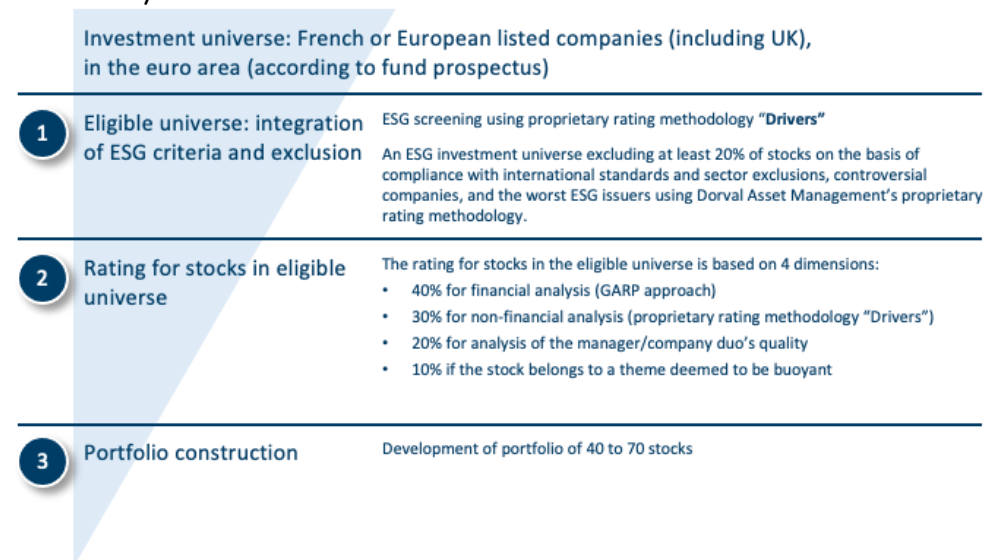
Investment universe: French or European listed companies (including UK), in the euro area (according to fund prospectus)

1

Eligible universe: integration of ESG criteria and exclusion

ESG screening using proprietary rating methodology "**Drivers**"

An ESG investment universe excluding at least 20% of stocks on the basis of compliance with international standards and sector exclusions, controversial companies, and the worst ESG issuers using Dorval Asset Management's proprietary rating methodology.

2

Rating for stocks in eligible universe

The rating for stocks in the eligible universe is based on 4 dimensions:

- 40% for financial analysis (GARP approach)
- 30% for non-financial analysis (proprietary rating methodology "Drivers")
- 20% for analysis of the manager/company duo's quality
- 10% if the stock belongs to a theme deemed to be buoyant

3

Portfolio construction

Development of portfolio of 40 to 70 stocks